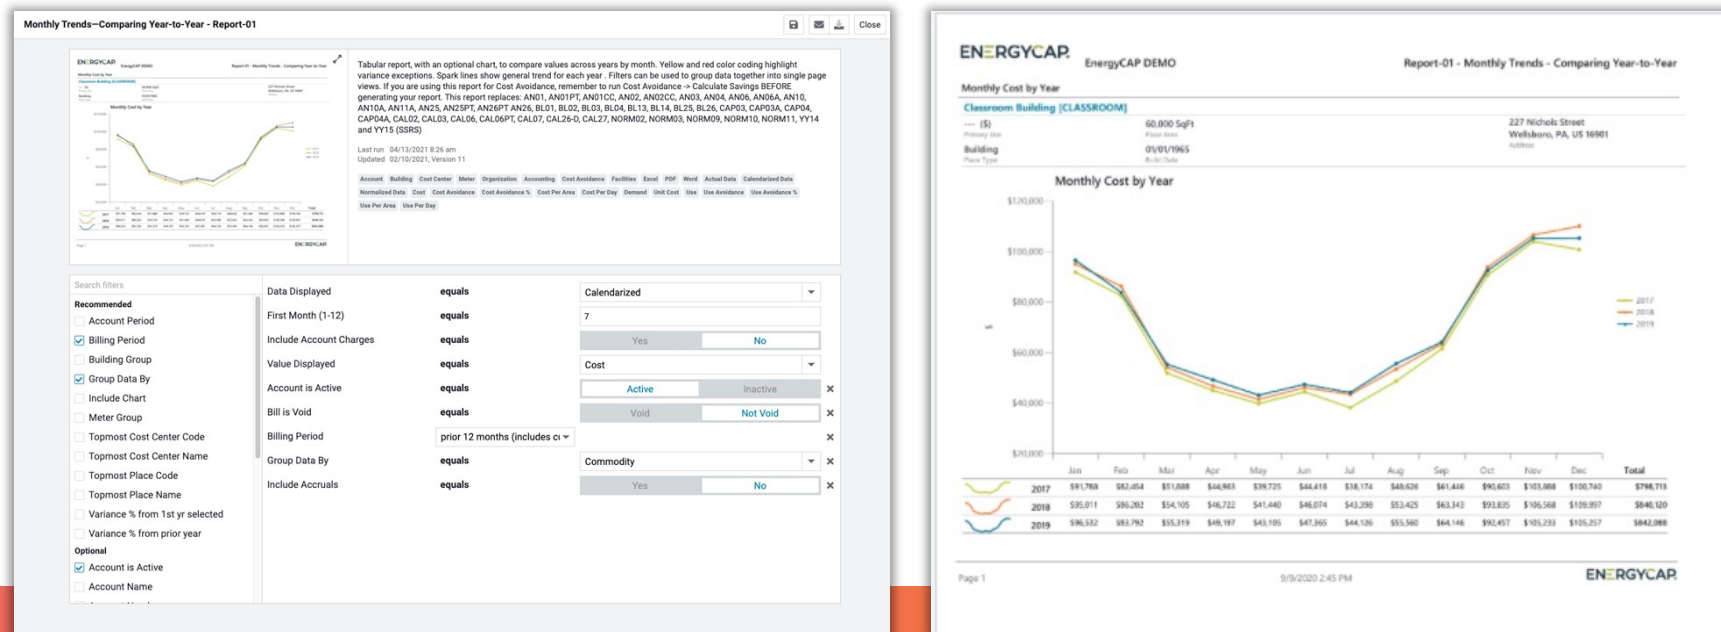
Monthly Trends—Comparing Year-to-Year - Report-01

Close

Tabular report, with an optional chart, to compare values across years by month. Yellow and red color coding highlight variance exceptions. Spark lines show general trend for each year . Filters can be used to group data together into single page views. If you are using this report for Cost Avoidance, remember to run Cost Avoidance -> Calculate Savings BEFORE generating your report. This report replaces: AN01, AN01PT, AN01CC, AN02, AN02CC, AN03, AN04, AN06, AN06A, AN10, AN10A, AN11A, AN25, AN25PT, AN26PT AN26, BL01, BL02, BL03, BL04, BL13, BL14, BL25, BL26, CAP03, CAP03A, CAP04, CAP04A, CAL02, CAL03, CAL06, CAL06PT, CAL07, CAL26-D, CAL27, NORM02, NORM03, NORM09, NORM10, NORM11, YY14 and YY15 (SSRS)

Last run 04/13/2021 8:26 am
Updated 02/10/2021, Version 11

Account Building Cost Center Meter Organization Accounting Cost Avoidance Facilities Excel PDF Word Actual Data Calendarized Data Normalized Data Cost Cost Avoidance Cost Avoidance % Cost Per Area Cost Per Day Demand Unit Cost Use Use Avoidance Use Avoidance % Use Per Area Use Per Day

Search filters
Recommended
Account Period
Billing Period
Building Group
Group Data By
Include Chart
Meter Group
Topmost Cost Center Code
Topmost Cost Center Name
Topmost Place Code
Topmost Place Name
Variance % from 1st yr selected
Variance % from prior year
Optional
Account is Active
Account Name

| Data Displayed | equals | Calendarized |
|---|---|---|
| First Month (1-12) | equals | 7 |
| Include Account Charges | equals | Yes No |
| Value Displayed | equals | Cost |
| Account is Active | equals | Active Inactive |
| Bill is Void | equals | Void Not Void |
| Billing Period | prior 12 months (includes c | |
| Group Data By | equals | Commodity |
| Include Accruals | equals | Yes No |

ENERGYCAP EnergyCAP DEMO Report-01 - Monthly Trends - Comparing Year-to-Year

Monthly Cost by Year

Classroom Building [CLASSROOM]

--- ($) 60,000 SqFt 227 Nichols Street
Wellsboro, PA, US 16901
Building 01/01/1965

Monthly Cost by Year

$120,000
$100,000
$80,000
$60,000
$40,000
$20,000

2017
2018
2019

| | | Jan | Feb | Mar | Apr | May | Jun | Jul | Aug | Sep | Oct | Nov | Dec | Total |
|---|---|---|---|---|---|---|---|---|---|---|---|---|---|---|
| | 2017 | $91,768 | $82,454 | $51,888 | $44,963 | $39,725 | $44,418 | $38,174 | $48,626 | $61,446 | $90,603 | $103,868 | $100,740 | $798,713 |
| | 2018 | $95,011 | $86,202 | $54,105 | $46,722 | $41,440 | $46,074 | $43,398 | $53,425 | $63,343 | $93,835 | $106,568 | $109,997 | $840,120 |
| | 2019 | $96,532 | $83,792 | $55,319 | $49,197 | $43,105 | $47,365 | $44,126 | $55,560 | $64,146 | $92,457 | $105,233 | $105,257 | $842,088 |

Page 1 9/9/2020 2:45 PM ENERGYCAP